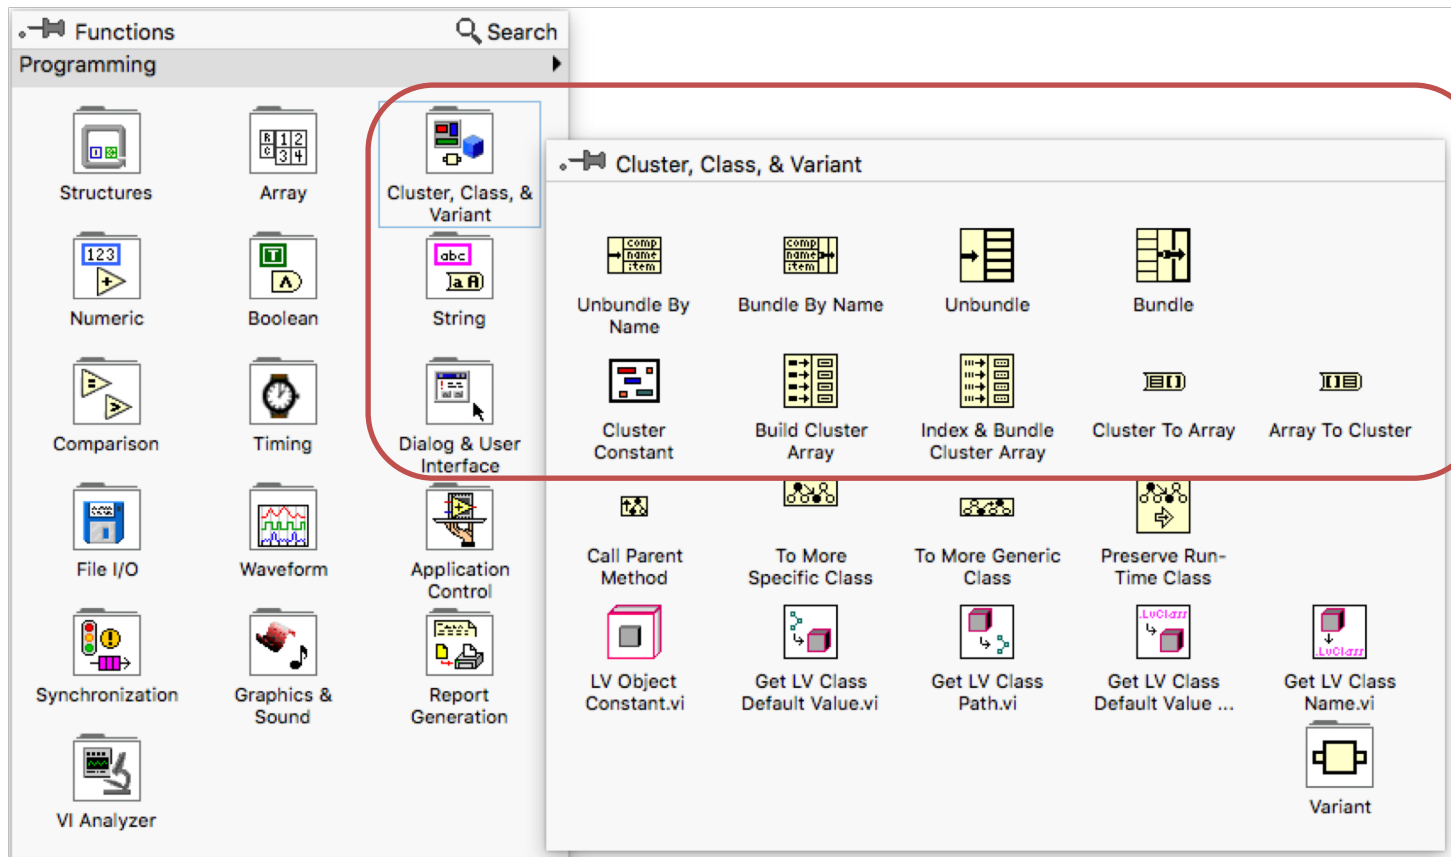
Functions
Search
Programming

Structures
Array
Cluster, Class, & Variant
Numeric
Boolean
String
Comparison
Timing
Dialog & User Interface
File I/O
Waveform
Application Control
Synchronization
Graphics & Sound
Report Generation
VI Analyzer

Cluster, Class, & Variant

Unbundle By Name
Bundle By Name
Unbundle
Bundle
Cluster Constant
Build Cluster Array
Index & Bundle Cluster Array
Cluster To Array
Array To Cluster
Call Parent Method
To More Specific Class
To More Generic Class
Preserve Run-Time Class
LV Object Constant.vi
Get LV Class Default Value.vi
Get LV Class Path.vi
Get LV Class Default Value ...
Get LV Class Name.vi
Variant